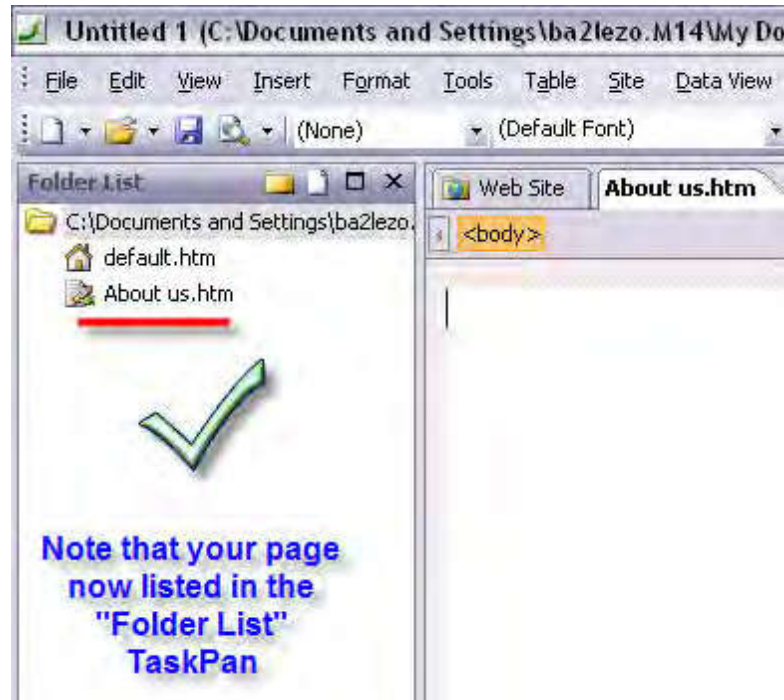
Untitled 1 (C:\Documents and Settings\ba2lezo.M14\My Do

File Edit View Insert Format Tools Table Site Data View

(None) (Default Font)

Folder List

C:\Documents and Settings\ba2lezo.

default.htm

About us.htm

Web Site About us.htm

<body>

Note that your page now listed in the "Folder List" TaskPan